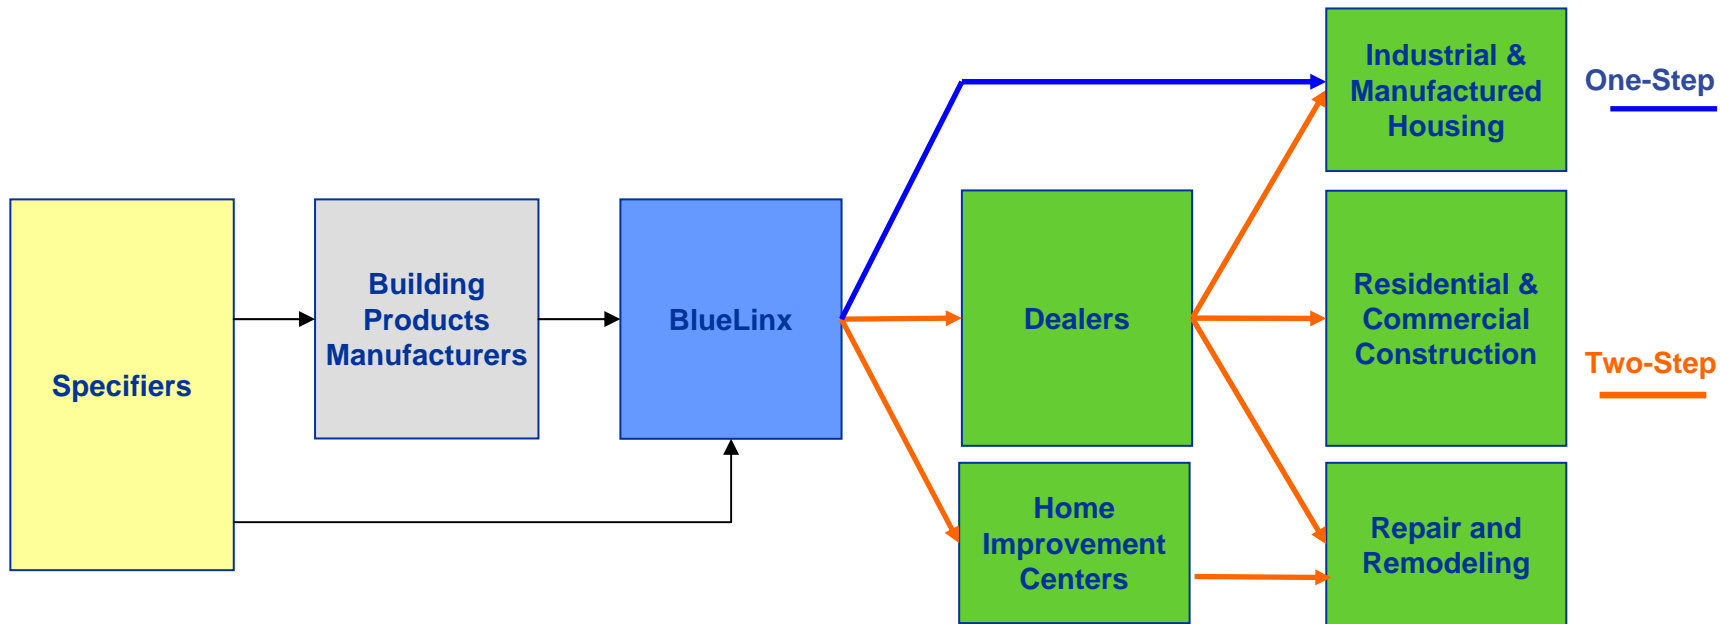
Specifiers

Building Products Manufacturers

BlueLinx

Dealers

Home Improvement Centers

Industrial & Manufactured Housing

Residential & Commercial Construction

Repair and Remodeling

One-Step

Two-Step